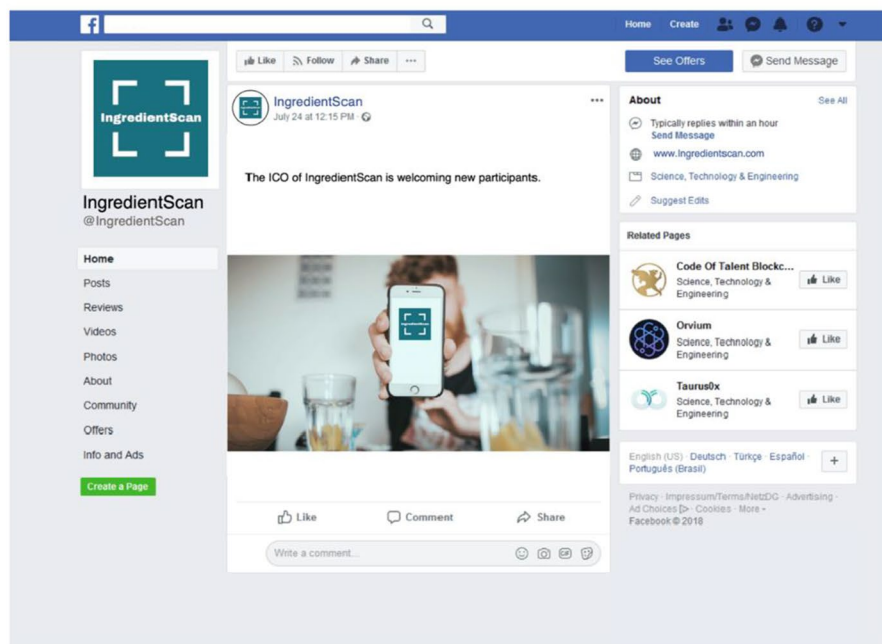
f

Home Create

Like Follow Share ···

See Offers

Send Message

IngredientScan

IngredientScan
@IngredientScan

Home
Posts
Reviews
Videos
Photos
About
Community
Offers
Info and Ads

Create a Page

IngredientScan
July 24 at 12:15 PM ·

···

The ICO of IngredientScan is welcoming new participants.

Like Comment Share

Write a comment...

About See All

Typically replies within an hour
Send Message

www.Ingredientscan.com

Science, Technology & Engineering

Suggest Edits

Related Pages

Code Of Talent Blockc...
Science, Technology & Engineering
Like

Orvium
Science, Technology & Engineering
Like

Taurus0x
Science, Technology & Engineering
Like

English (US) · Deutsch · Türkçe · Español · Português (Brasil)

+

Privacy · Impressum/Terms/NetzDG · Advertising · Ad Choices · Cookies · More ·
Facebook © 2018